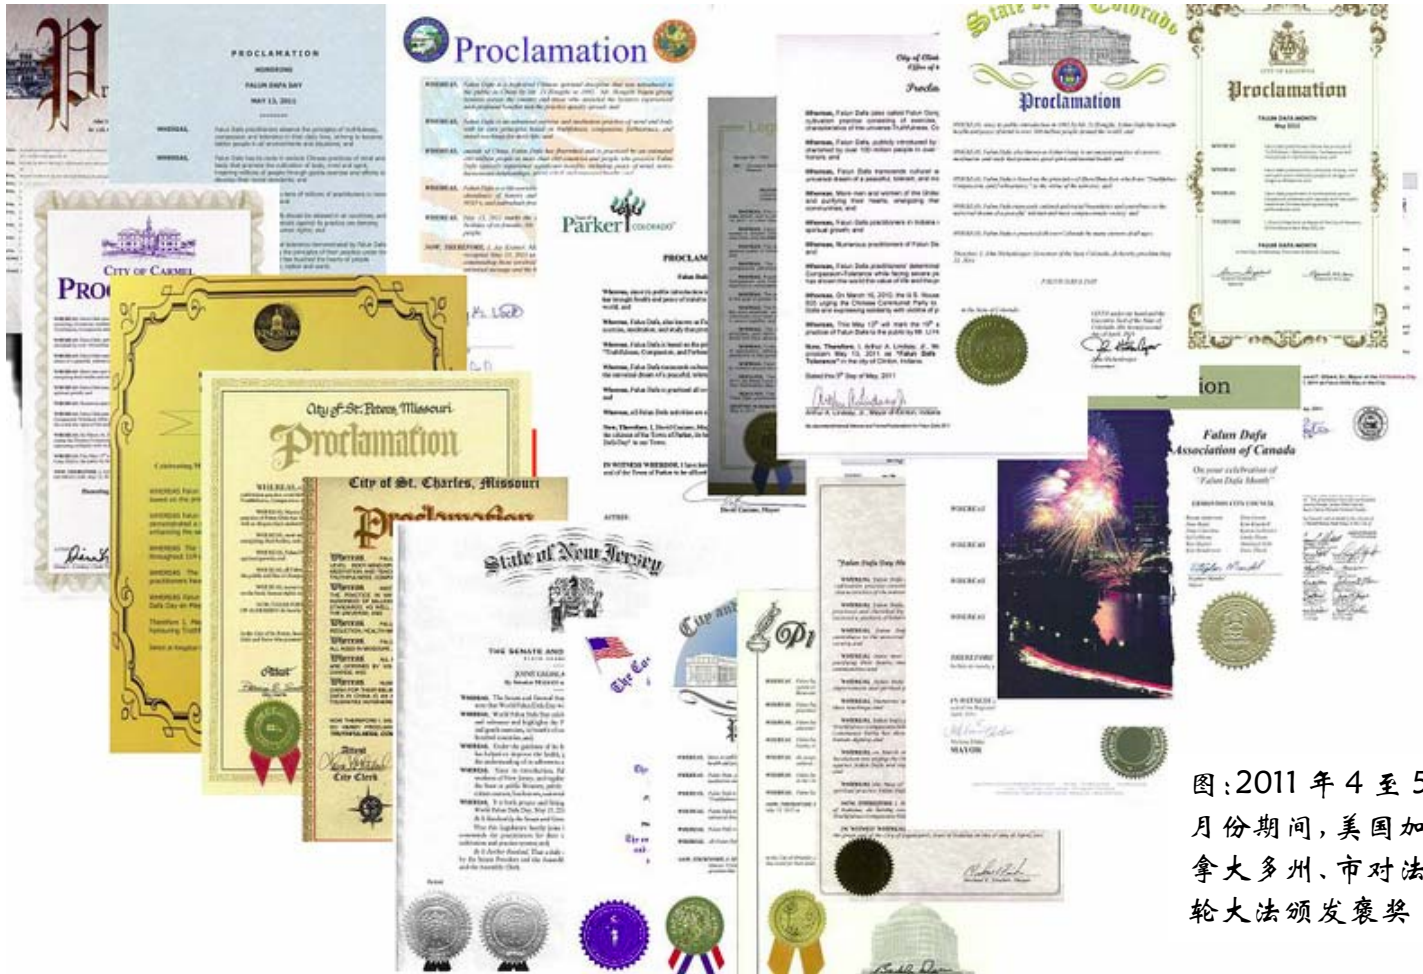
PROCLAMATION
HONORING
FALUN DAFA DAY
MAY 13, 2011
WHEREAS
WHEREAS

Proclamation

CITY OF CARMEL
PRO

Parker COLORADO

PROCLAM

State of Colorado
Proclamation

Proclamation
FALUN DAFA MONTH

City of St. Peters, Missouri
Proclamation

City of St. Charles, Missouri
Proclamation

State of New Jersey
THE SENATE AND
JOINT LEGISLA

Falun Dafa
Association of Canada
On your celebration of
"Falun Dafa Month"

ion

图:2011 年 4 至 5 月份期间,美国加拿大多州、市对法轮大法颁发褒奖